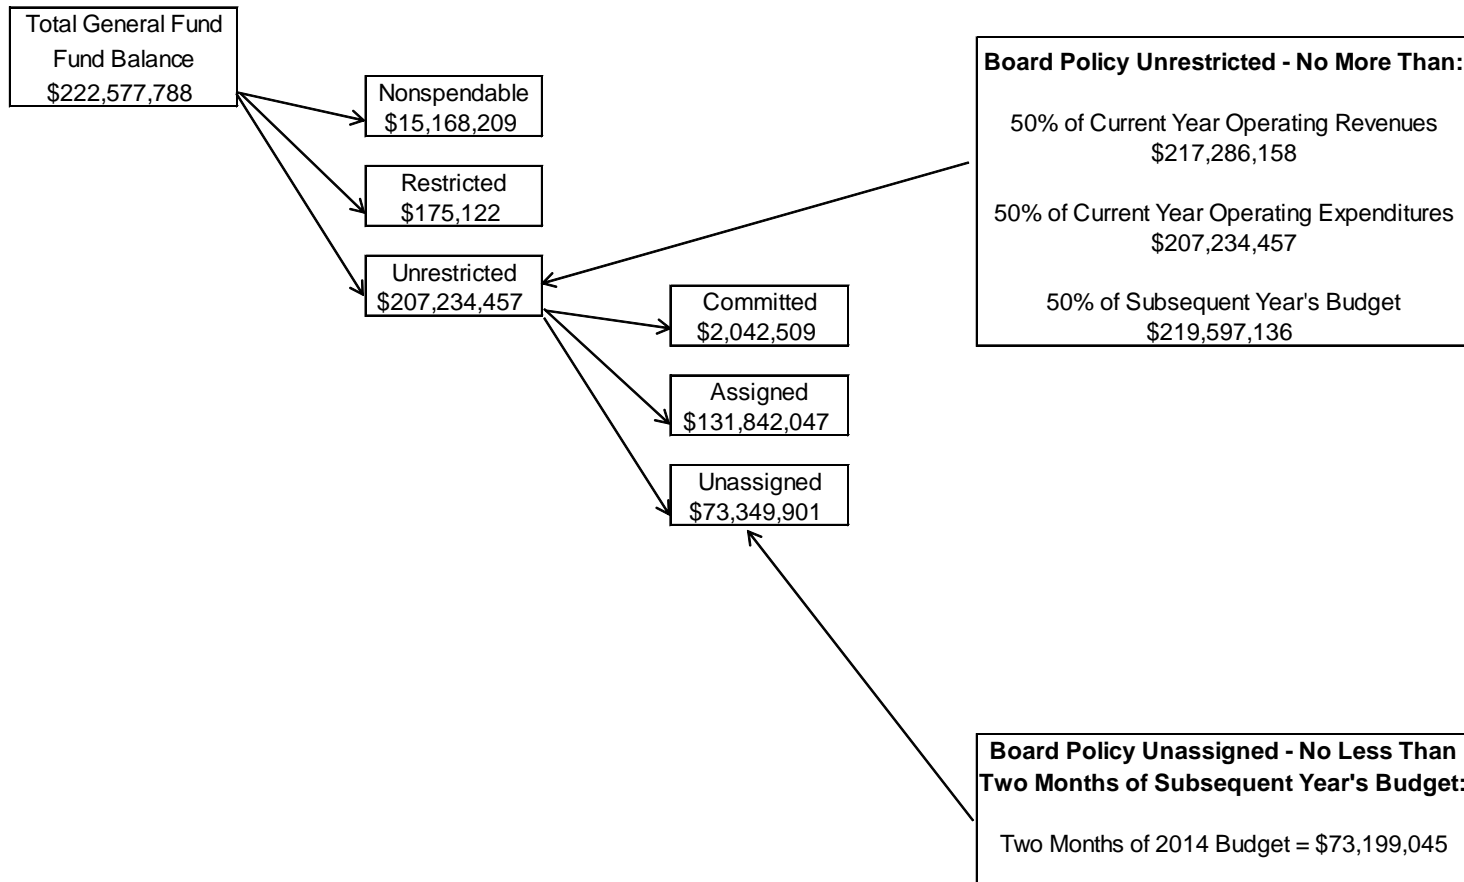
Total General Fund Fund Balance $222,577,788

Nonspendable $15,168,209

Restricted $175,122

Unrestricted $207,234,457

Committed $2,042,509

Assigned $131,842,047

Unassigned $73,349,901

**Board Policy Unrestricted - No More Than:**

50% of Current Year Operating Revenues $217,286,158

50% of Current Year Operating Expenditures $207,234,457

50% of Subsequent Year's Budget $219,597,136

**Board Policy Unassigned - No Less Than Two Months of Subsequent Year's Budget:**

Two Months of 2014 Budget = $73,199,045